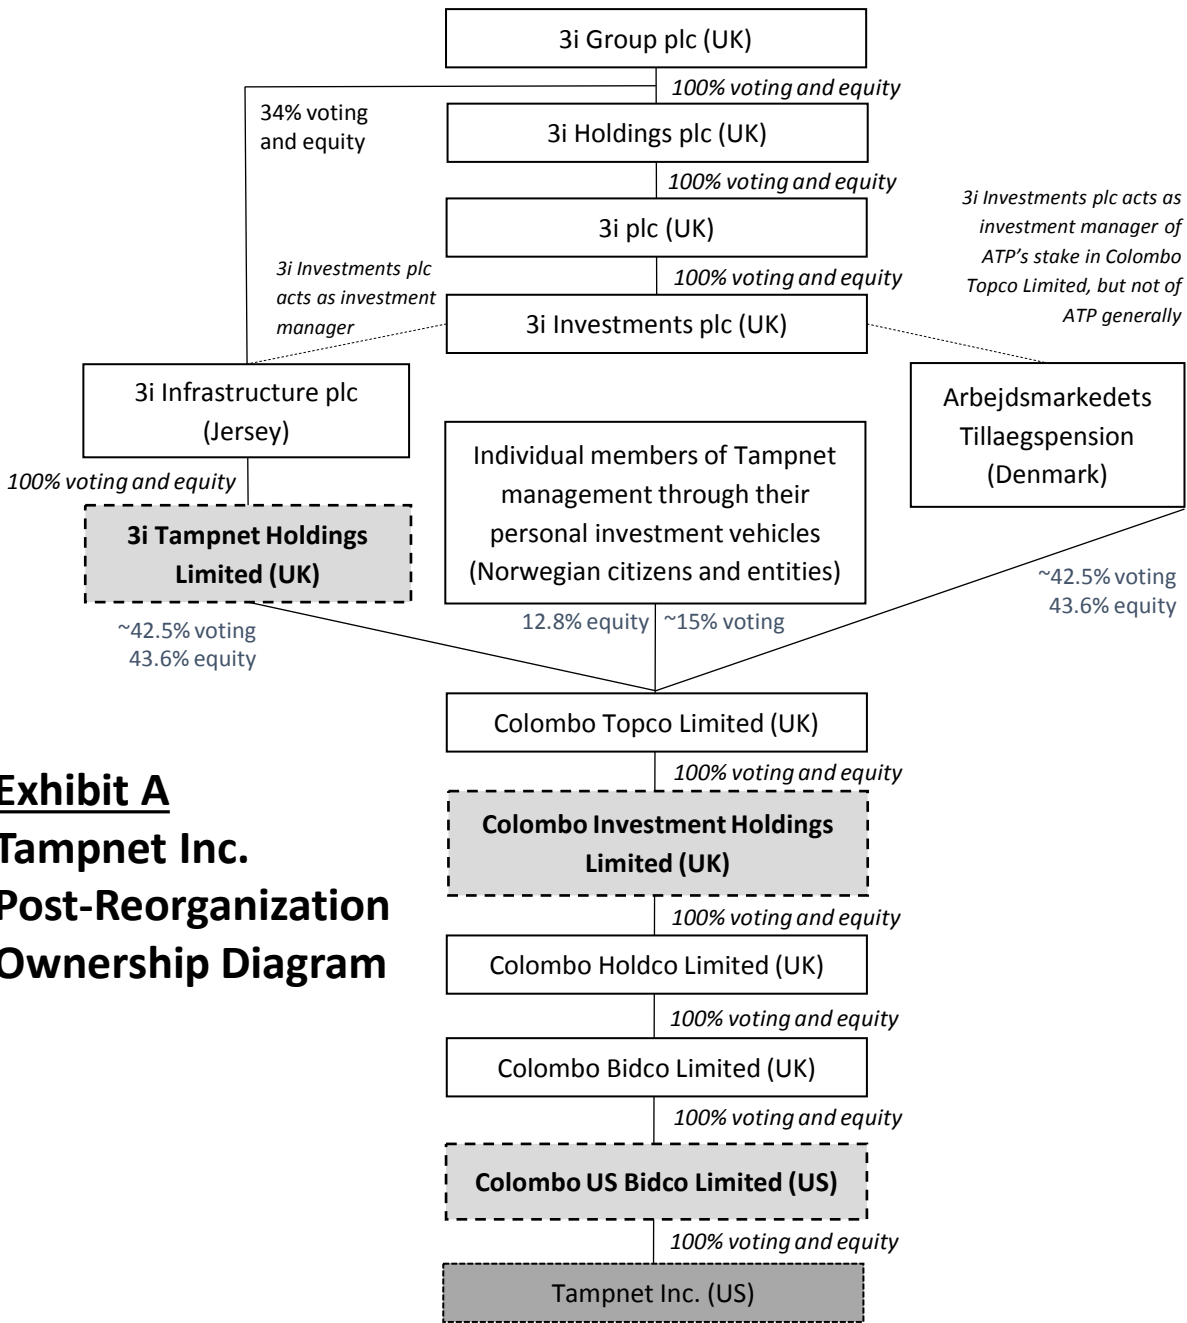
3i Group plc (UK)

100% voting and equity

34% voting and equity

3i Holdings plc (UK)

100% voting and equity

3i Investments plc acts as investment manager of ATP's stake in Colombo Topco Limited, but not of ATP generally

3i plc (UK)

3i Investments plc acts as investment manager

100% voting and equity

3i Investments plc (UK)

3i Infrastructure plc (Jersey)

Arbejdsmarkedets Tillaegspension (Denmark)

Individual members of Tampnet management through their personal investment vehicles (Norwegian citizens and entities)

100% voting and equity

3i Tampnet Holdings Limited (UK)

~42.5% voting 43.6% equity

~42.5% voting 43.6% equity

12.8% equity

~15% voting

Colombo Topco Limited (UK)

100% voting and equity

Exhibit A
Tampnet Inc.
Post-Reorganization
Ownership Diagram

Colombo Investment Holdings Limited (UK)

100% voting and equity

Colombo Holdco Limited (UK)

100% voting and equity

Colombo Bidco Limited (UK)

100% voting and equity

Colombo US Bidco Limited (US)

100% voting and equity

Tampnet Inc. (US)